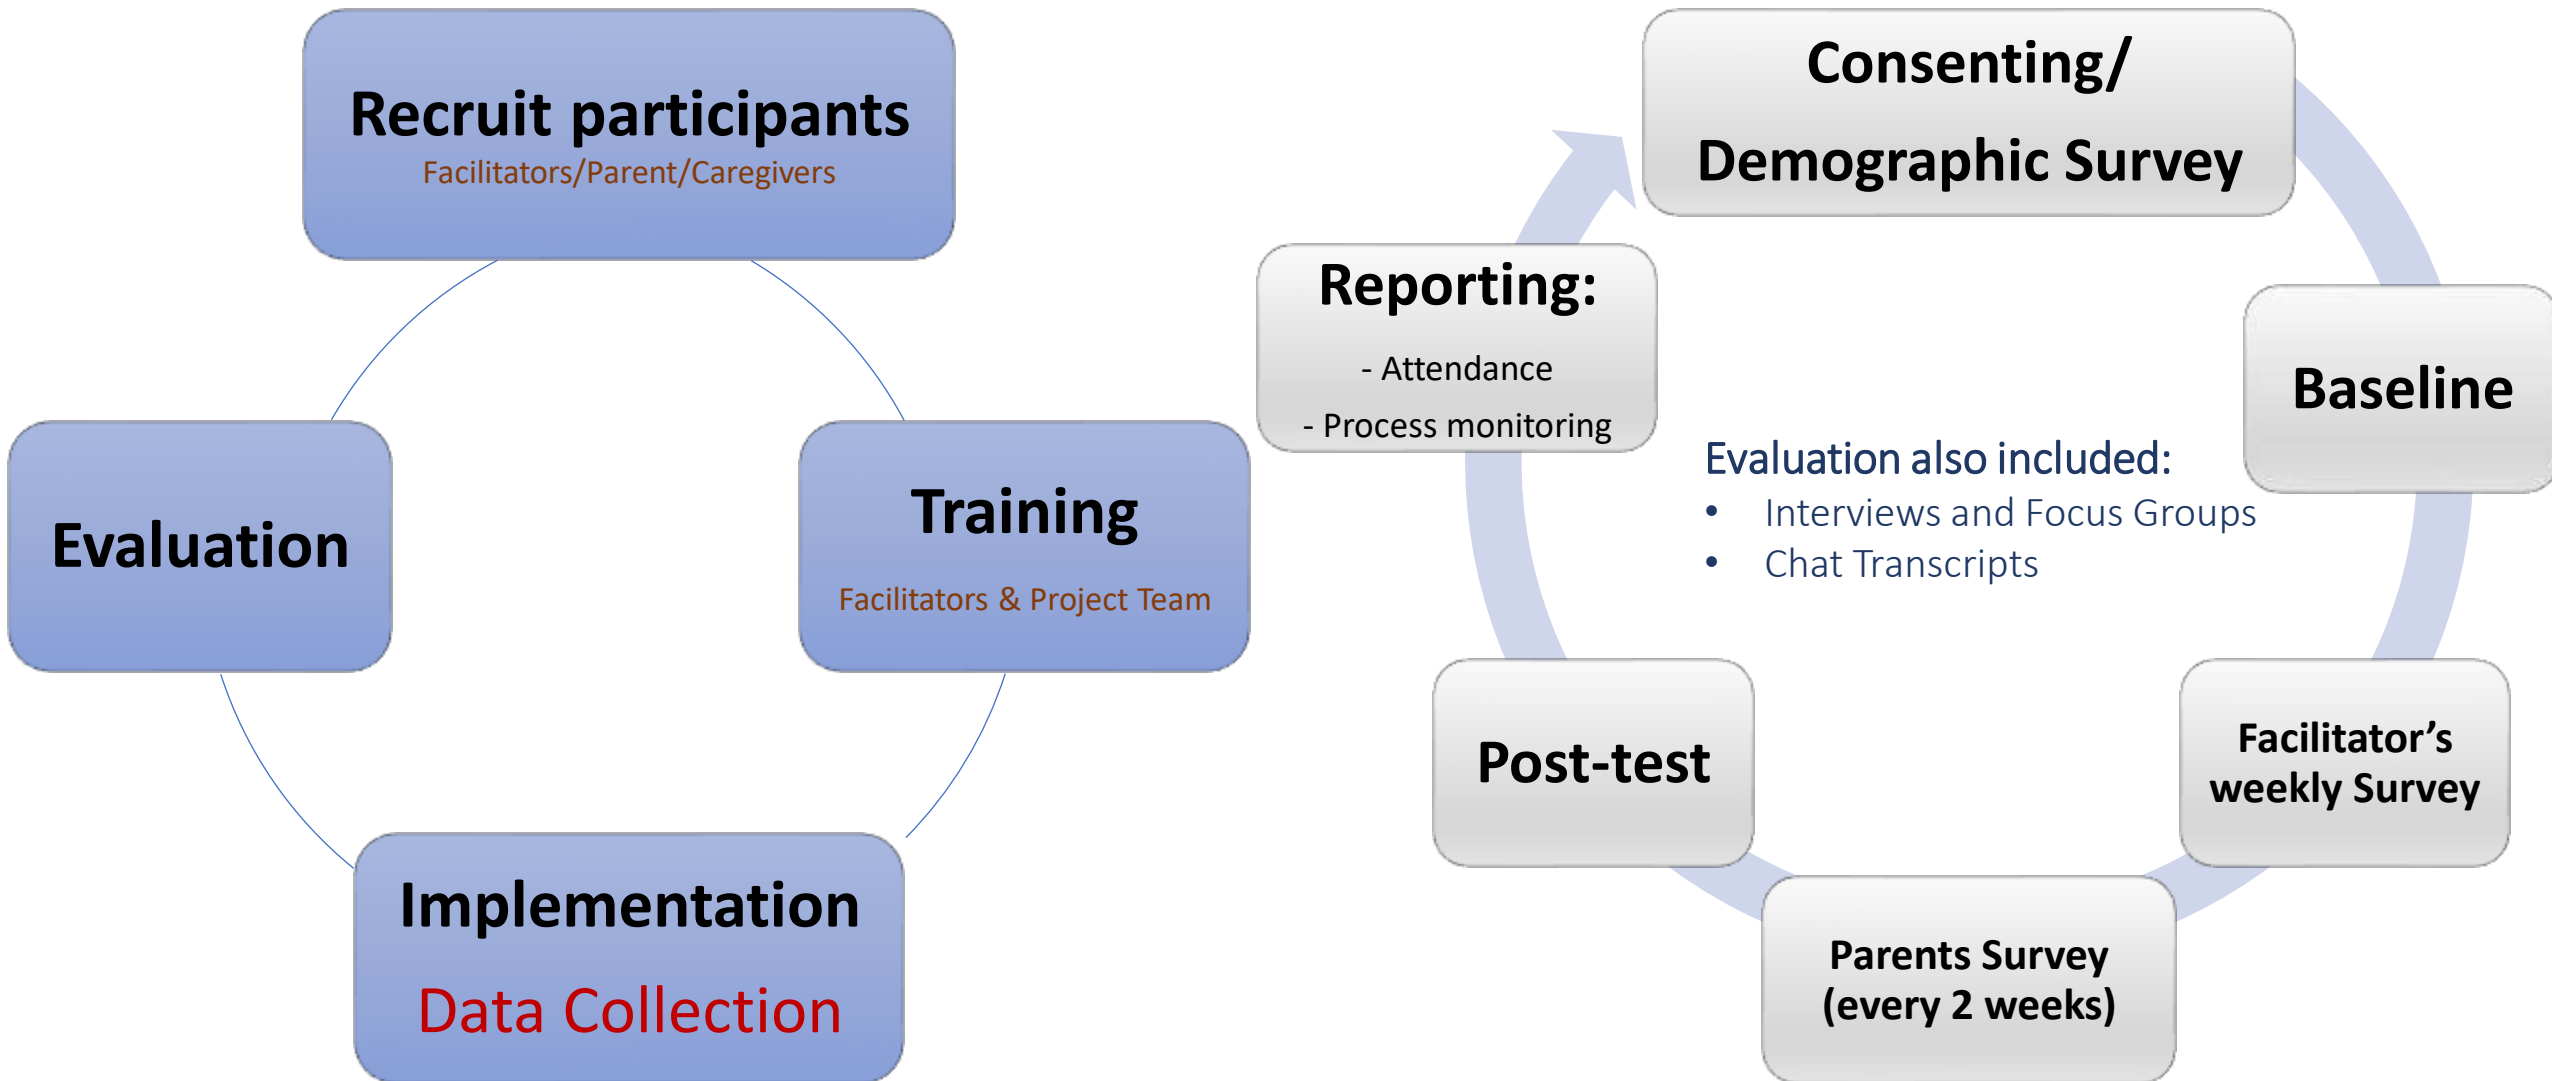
Recruit participants
Facilitators/Parent/Caregivers

Training
Facilitators & Project Team

Implementation
Data Collection

Evaluation

Consenting/ Demographic Survey

Baseline

Facilitator's weekly Survey

Parents Survey (every 2 weeks)

Post-test

Reporting:
- Attendance
- Process monitoring

Evaluation also included:
• Interviews and Focus Groups
• Chat Transcripts